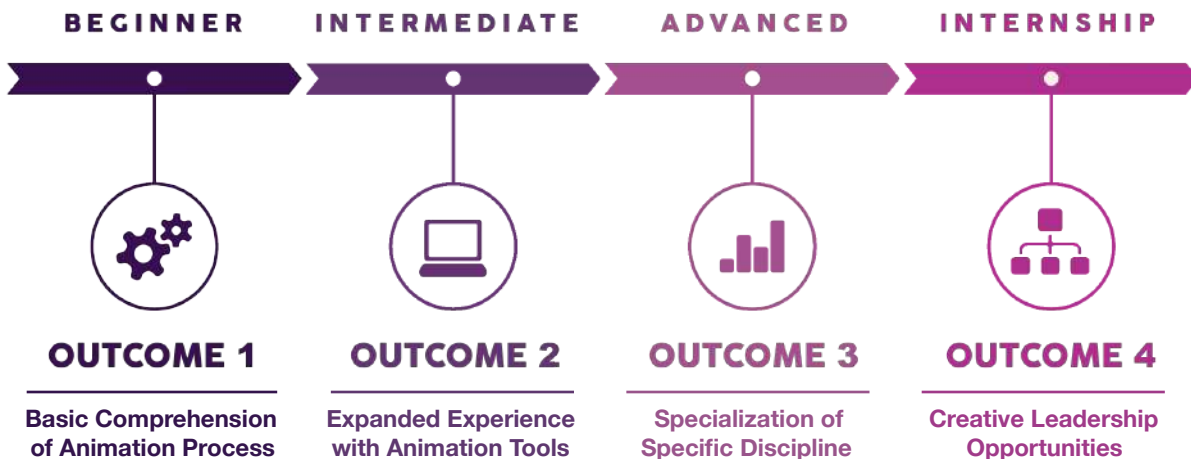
BEGINNER

OUTCOME 1

Basic Comprehension of Animation Process

INTERMEDIATE

OUTCOME 2

Expanded Experience with Animation Tools

ADVANCED

OUTCOME 3

Specialization of Specific Discipline

INTERNSHIP

OUTCOME 4

Creative Leadership Opportunities